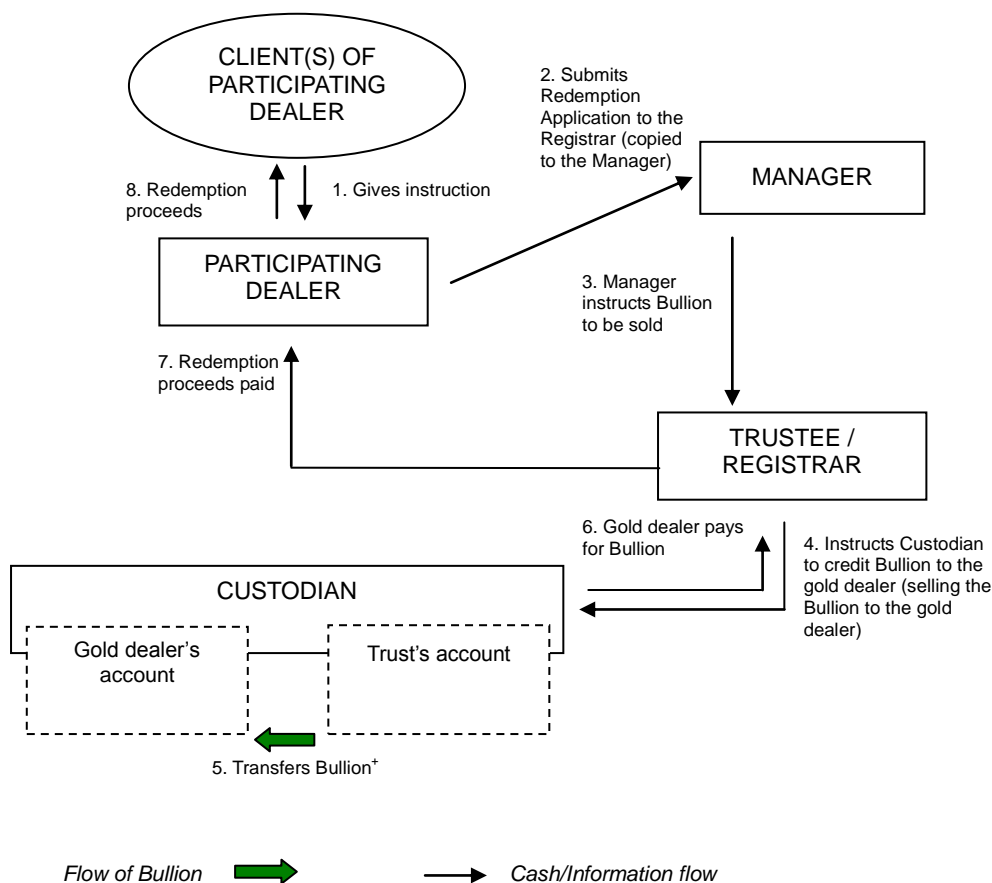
CLIENT(S) OF PARTICIPATING DEALER

2. Submits Redemption Application to the Registrar (copied to the Manager)

MANAGER

8. Redemption proceeds

1. Gives instruction

PARTICIPATING DEALER

3. Manager instructs Bullion to be sold

7. Redemption proceeds paid

TRUSTEE / REGISTRAR

6. Gold dealer pays for Bullion

4. Instructs Custodian to credit Bullion to the gold dealer (selling the Bullion to the gold dealer)

CUSTODIAN

Gold dealer's account

Trust's account

5. Transfers Bullion$^{+}$

Flow of Bullion

Cash/Information flow